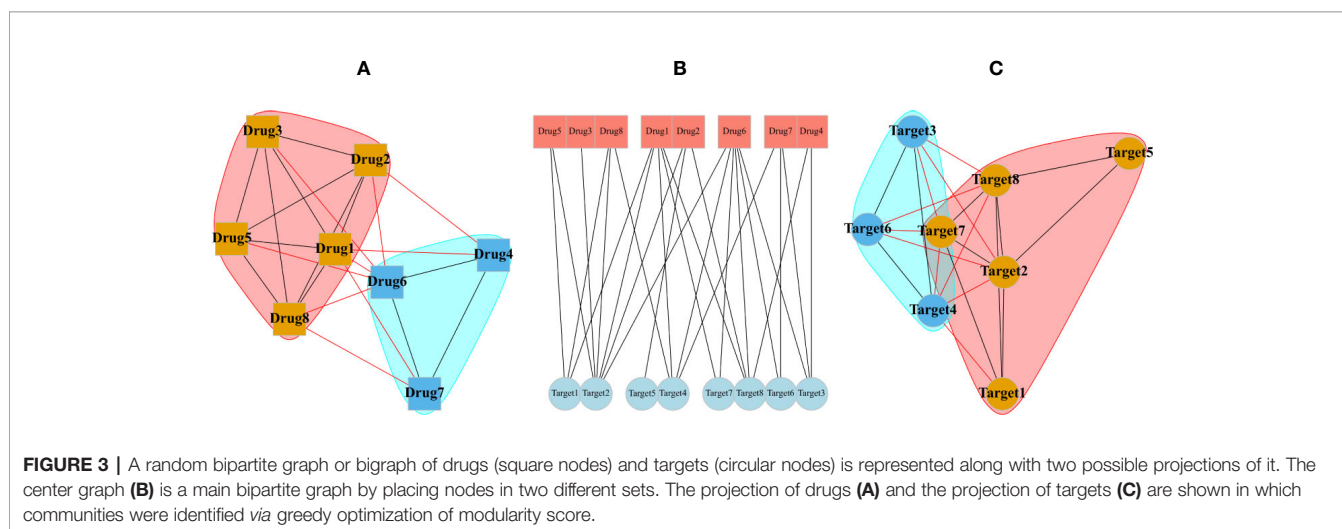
A

B

C

Drug3
Drug2
Drug5
Drug1
Drug4
Drug6
Drug8
Drug7

Drug5 Drug3 Drug8 Drug1 Drug2 Drug6 Drug7 Drug4

Target1 Target2 Target5 Target4 Target7 Target8 Target6 Target3

Target3
Target5
Target8
Target6
Target7
Target2
Target4
Target1

**FIGURE 3 |** A random bipartite graph or bigraph of drugs (square nodes) and targets (circular nodes) is represented along with two possible projections of it. The center graph **(B)** is a main bipartite graph by placing nodes in two different sets. The projection of drugs **(A)** and the projection of targets **(C)** are shown in which communities were identified *via* greedy optimization of modularity score.